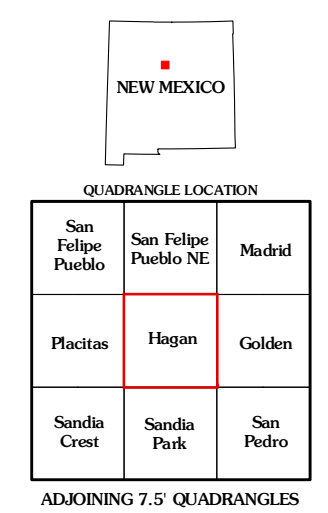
NEW MEXICO

QUADRANGLE LOCATION

| San Felipe Pueblo | San Felipe Pueblo NE | Madrid |
|---|---|---|
| Placitas | Hagan | Golden |
| Sandia Crest | Sandia Park | San Pedro |

ADJOINING 7.5' QUADRANGLES